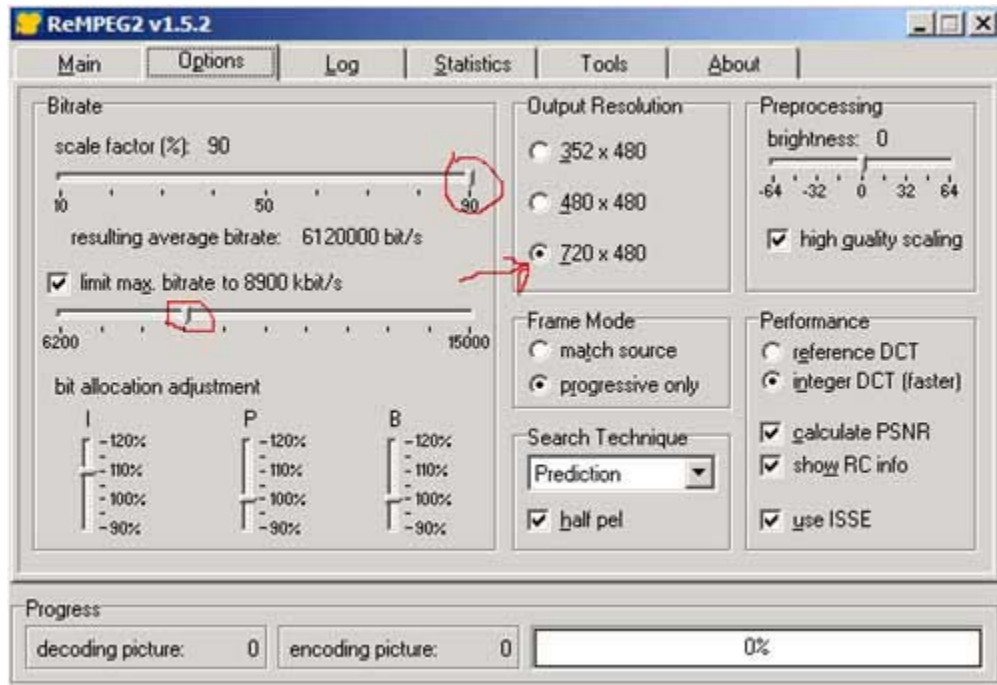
ReMPEG2 v1.5.2

Main | Options | Log | Statistics | Tools | About

Bitrate

scale factor (%): 90

10 50 90

resulting average bitrate: 6120000 bit/s

limit max. bitrate to 8900 kbit/s

6200 15000

bit allocation adjustment

I
-120%
-110%
-100%
-90%

P
-120%
-110%
-100%
-90%

B
-120%
-110%
-100%
-90%

Output Resolution

352 x 480

480 x 480

720 x 480

Frame Mode

match source

progressive only

Search Technique

Prediction

half pel

Preprocessing

brightness: 0

-64 -32 0 32 64

high quality scaling

Performance

reference DCT

integer DCT (faster)

calculate PSNR

show RC info

use ISSE

Progress

decoding picture: 0

encoding picture: 0

0%